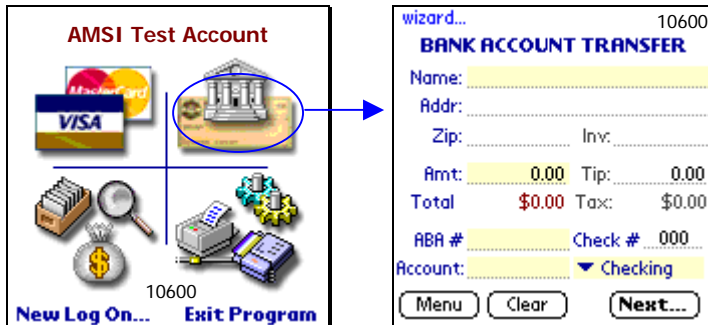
AMSI Test Account

MasterCard
VISA

$

10600

New Log On... Exit Program

wizard... 10600

BANK ACCOUNT TRANSFER

Name:

Addr:

Zip: Inv:

Amt: 0.00 Tip: 0.00

Total $0.00 Tax: $0.00

ABA # Check # 000

Account: ▼ Checking

Menu Clear Next...